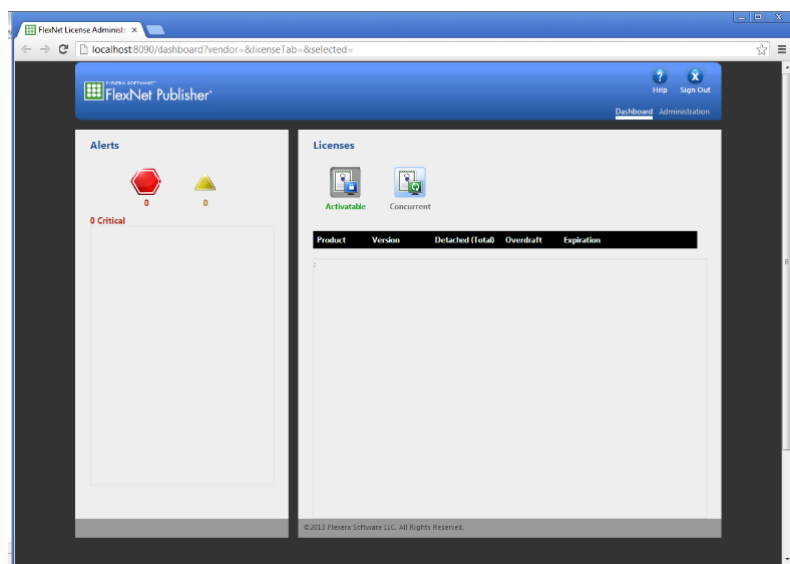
FlexNet License Administ ×

localhost:8090/dashboard?vendor=&licenseTab=&selected=

FLEXERA SOFTWARE
FlexNet Publisher

Help Sign Out

Dashboard Administration

Alerts

0 0

0 Critical

Licenses

Activatable Concurrent

| Product | Version | Detached (Total) | Overdraft | Expiration |
|---|---|---|---|---|

©2013 Flexera Software LLC. All Rights Reserved.